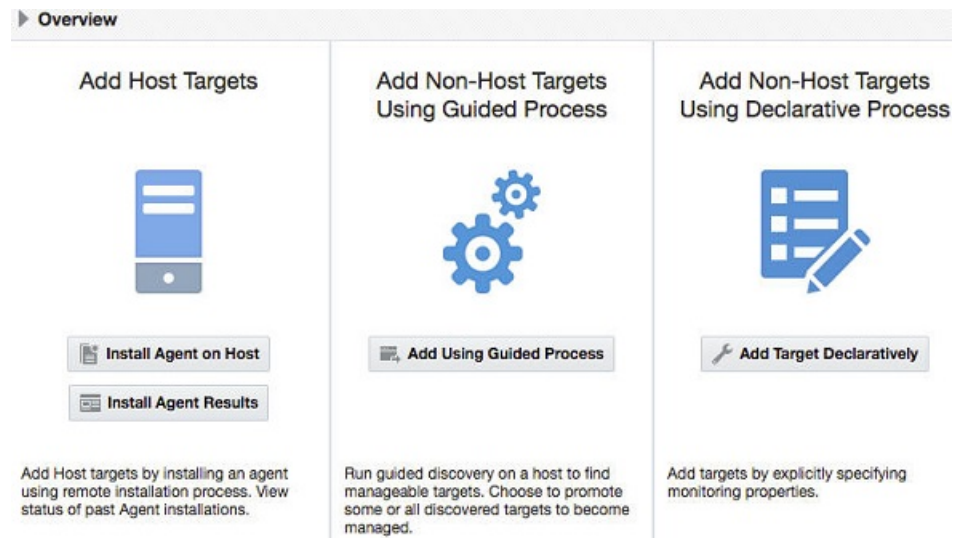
Overview

Add Host Targets

Install Agent on Host

Install Agent Results

Add Host targets by installing an agent using remote installation process. View status of past Agent installations.

Add Non-Host Targets Using Guided Process

Add Using Guided Process

Run guided discovery on a host to find manageable targets. Choose to promote some or all discovered targets to become managed.

Add Non-Host Targets Using Declarative Process

Add Target Declaratively

Add targets by explicitly specifying monitoring properties.